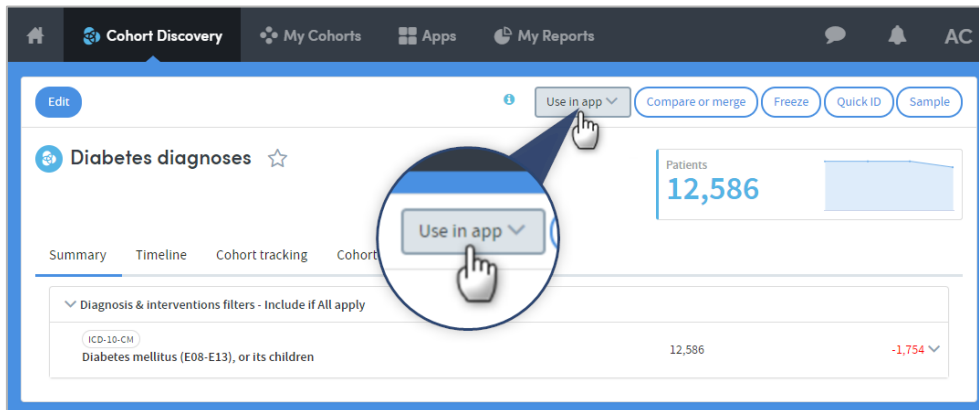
Cohort Discovery
My Cohorts
Apps
My Reports
AC

Edit
Use in app
Compare or merge
Freeze
Quick ID
Sample

Diabetes diagnoses

Patients
12,586

Use in app

Summary
Timeline
Cohort tracking
Cohort

Diagnosis & interventions filters - Include if All apply

ICD-10-CM
Diabetes mellitus (E08-E13), or its children
12,586
-1,754